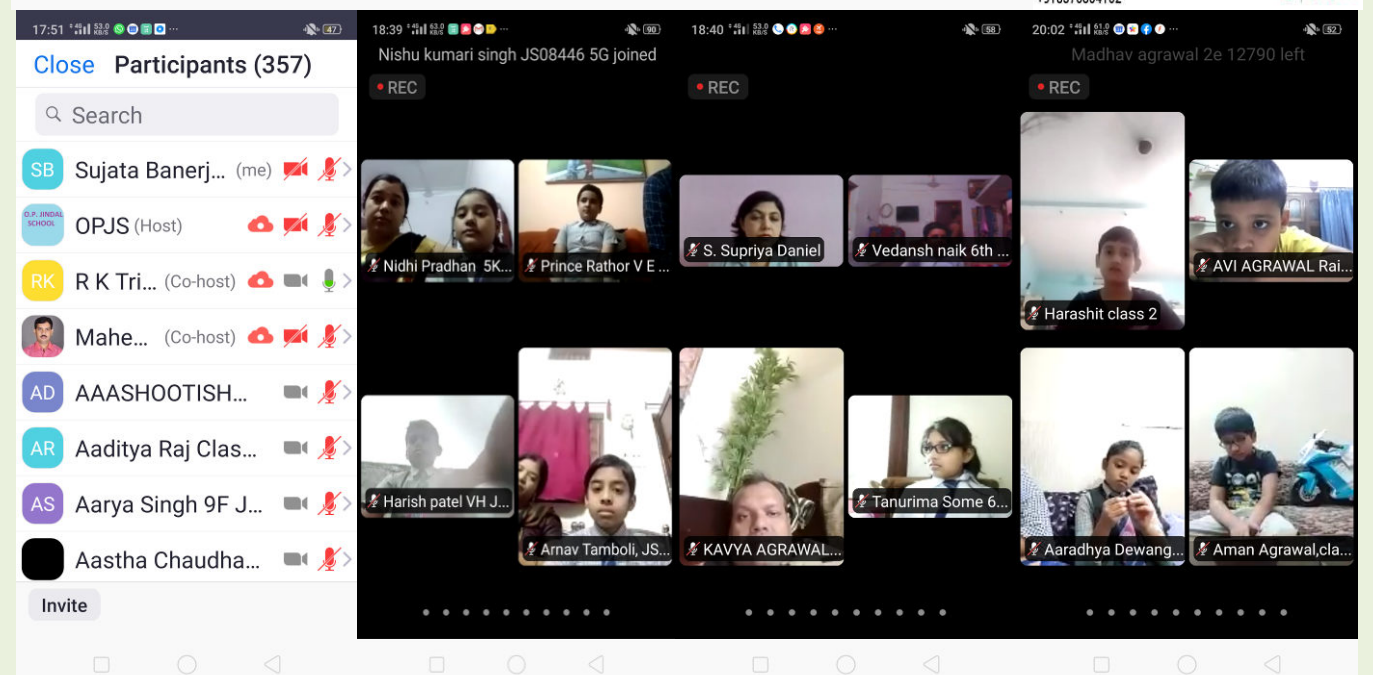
17:51 47
Close Participants (357)
Search
SB Sujata Banerj... (me)
O.P. JINDAL SCHOOL OPJS (Host)
RK R K Tri... (Co-host)
Mahe... (Co-host)
AD AAASHOOTISH...
AR Aaditya Raj Clas...
AS Aarya Singh 9F J...
Aastha Chaudha...
Invite

18:39 90
Nishu kumari singh JS08446 5G joined
REC
Nidhi Pradhan 5K...
Prince Rathor V E ...
Harish patel VH J...
Arnav Tamboli, JS...

18:40 58
REC
S. Supriya Daniel
Vedansh naik 6th ...
KAVYA AGRAWAL...
Tanurima Some 6...

20:02 52
Madhav agrawal 2e 12790 left
REC
Harashit class 2
AVI AGRAWAL Rai...
Aaradhya Dewang...
Aman Agrawal,cla...